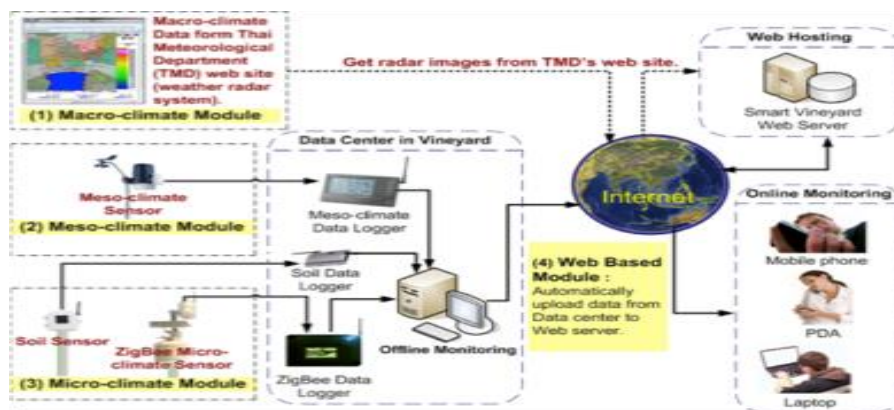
Macro-climate Data form Thai Meteorological Department (TMD) web site (weather radar system).

(1) Macro-climate Module

Get radar images from TMD's web site.

Web Hosting

Smart Vineyard Web Server

Data Center in Vineyard

Meso-climate Sensor

(2) Meso-climate Module

Meso-climate Data Logger

Internet

Online Monitoring

Mobile phone

Soil Data Logger

(4) Web Based Module : Automatically upload data from Data center to Web server.

PDA

Soil Sensor

ZigBee Micro-climate Sensor

(3) Micro-climate Module

ZigBee Data Logger

Offline Monitoring

Laptop